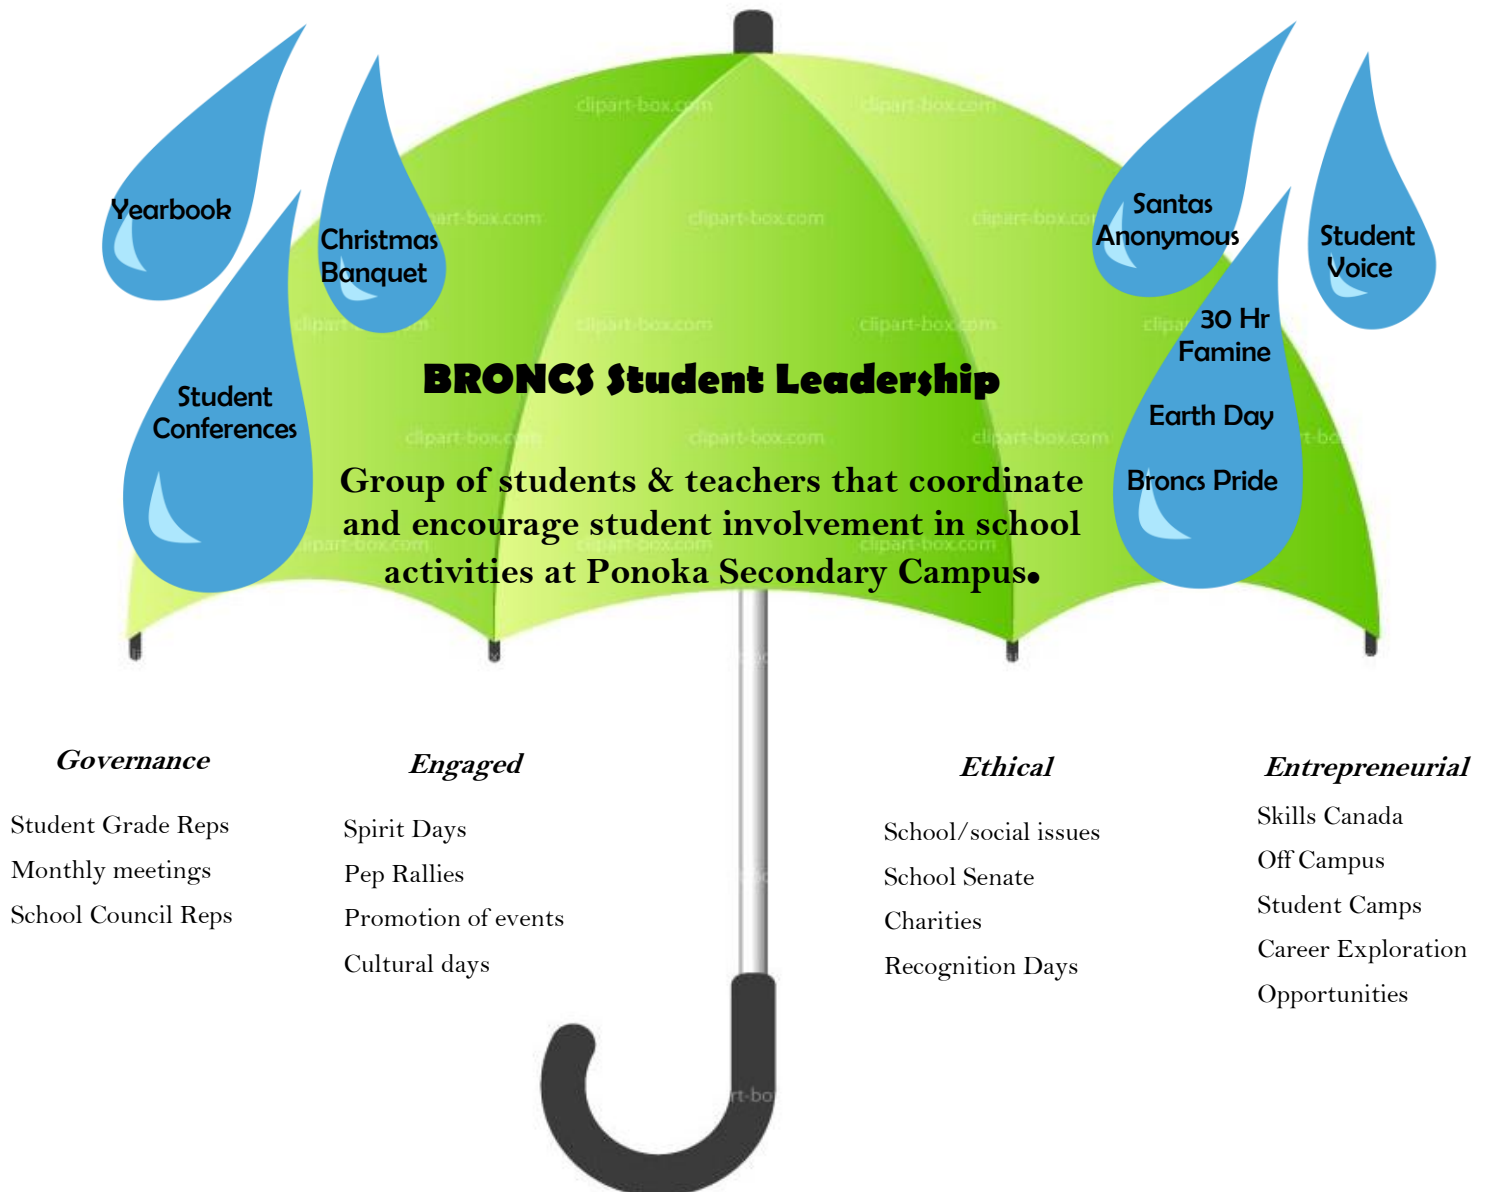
Yearbook

Christmas Banquet

Student Conferences

Santas Anonymous

Student Voice

30 Hr Famine

Earth Day

Broncs Pride

BRONCS Student Leadership

Group of students & teachers that coordinate and encourage student involvement in school activities at Ponoka Secondary Campus.

clipart-box.com

Governance

Student Grade Reps

Monthly meetings

School Council Reps

Engaged

Spirit Days

Pep Rallies

Promotion of events

Cultural days

Ethical

School/social issues

School Senate

Charities

Recognition Days

Entrepreneurial

Skills Canada

Off Campus

Student Camps

Career Exploration

Opportunities